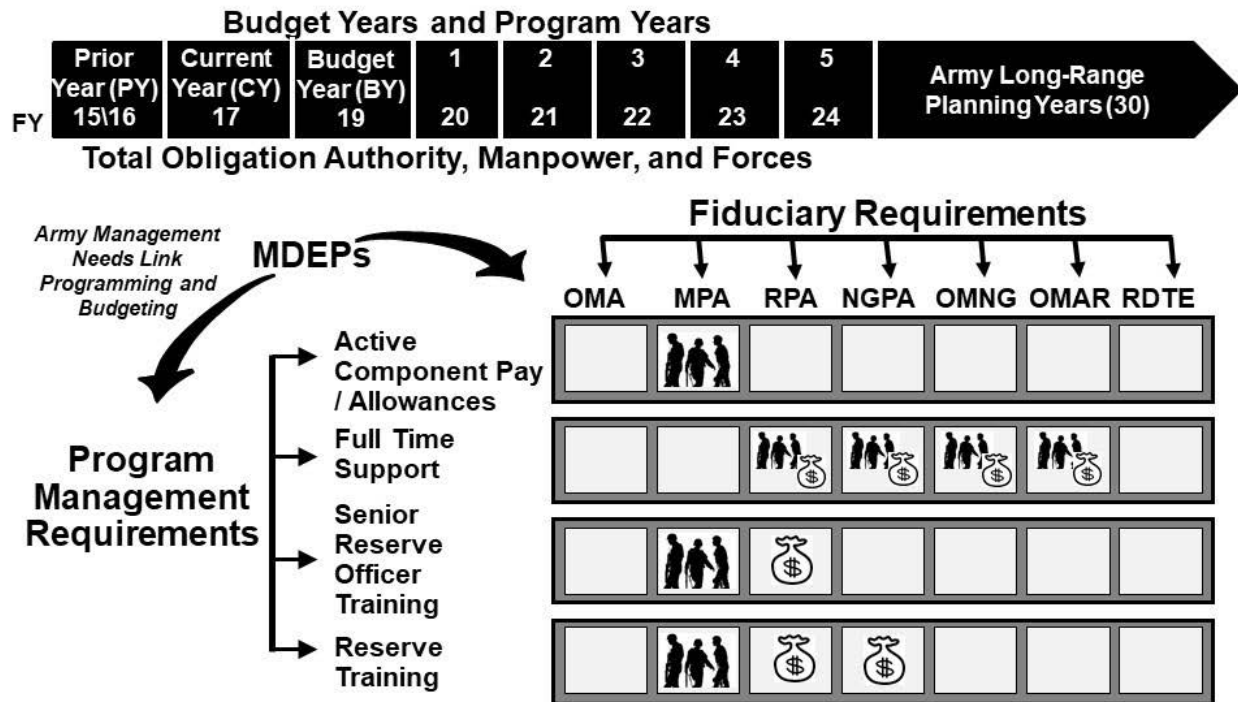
Budget Years and Program Years

FY

| Prior Year (PY) | Current Year (CY) | Budget Year (BY) | 1 | 2 | 3 | 4 | 5 | Army Long-Range Planning Years (30) |
|---|---|---|---|---|---|---|---|---|
| 15\16 | 17 | 19 | 20 | 21 | 22 | 23 | 24 | |

Total Obligation Authority, Manpower, and Forces

Army Management Needs Link Programming and Budgeting

MDEPs

Fiduciary Requirements

OMA MPA RPA NGPA OMNG OMAR RDTE

Program Management Requirements

Active Component Pay / Allowances

Full Time Support

Senior Reserve Officer Training

Reserve Training

$ $ $ $ $ $ $